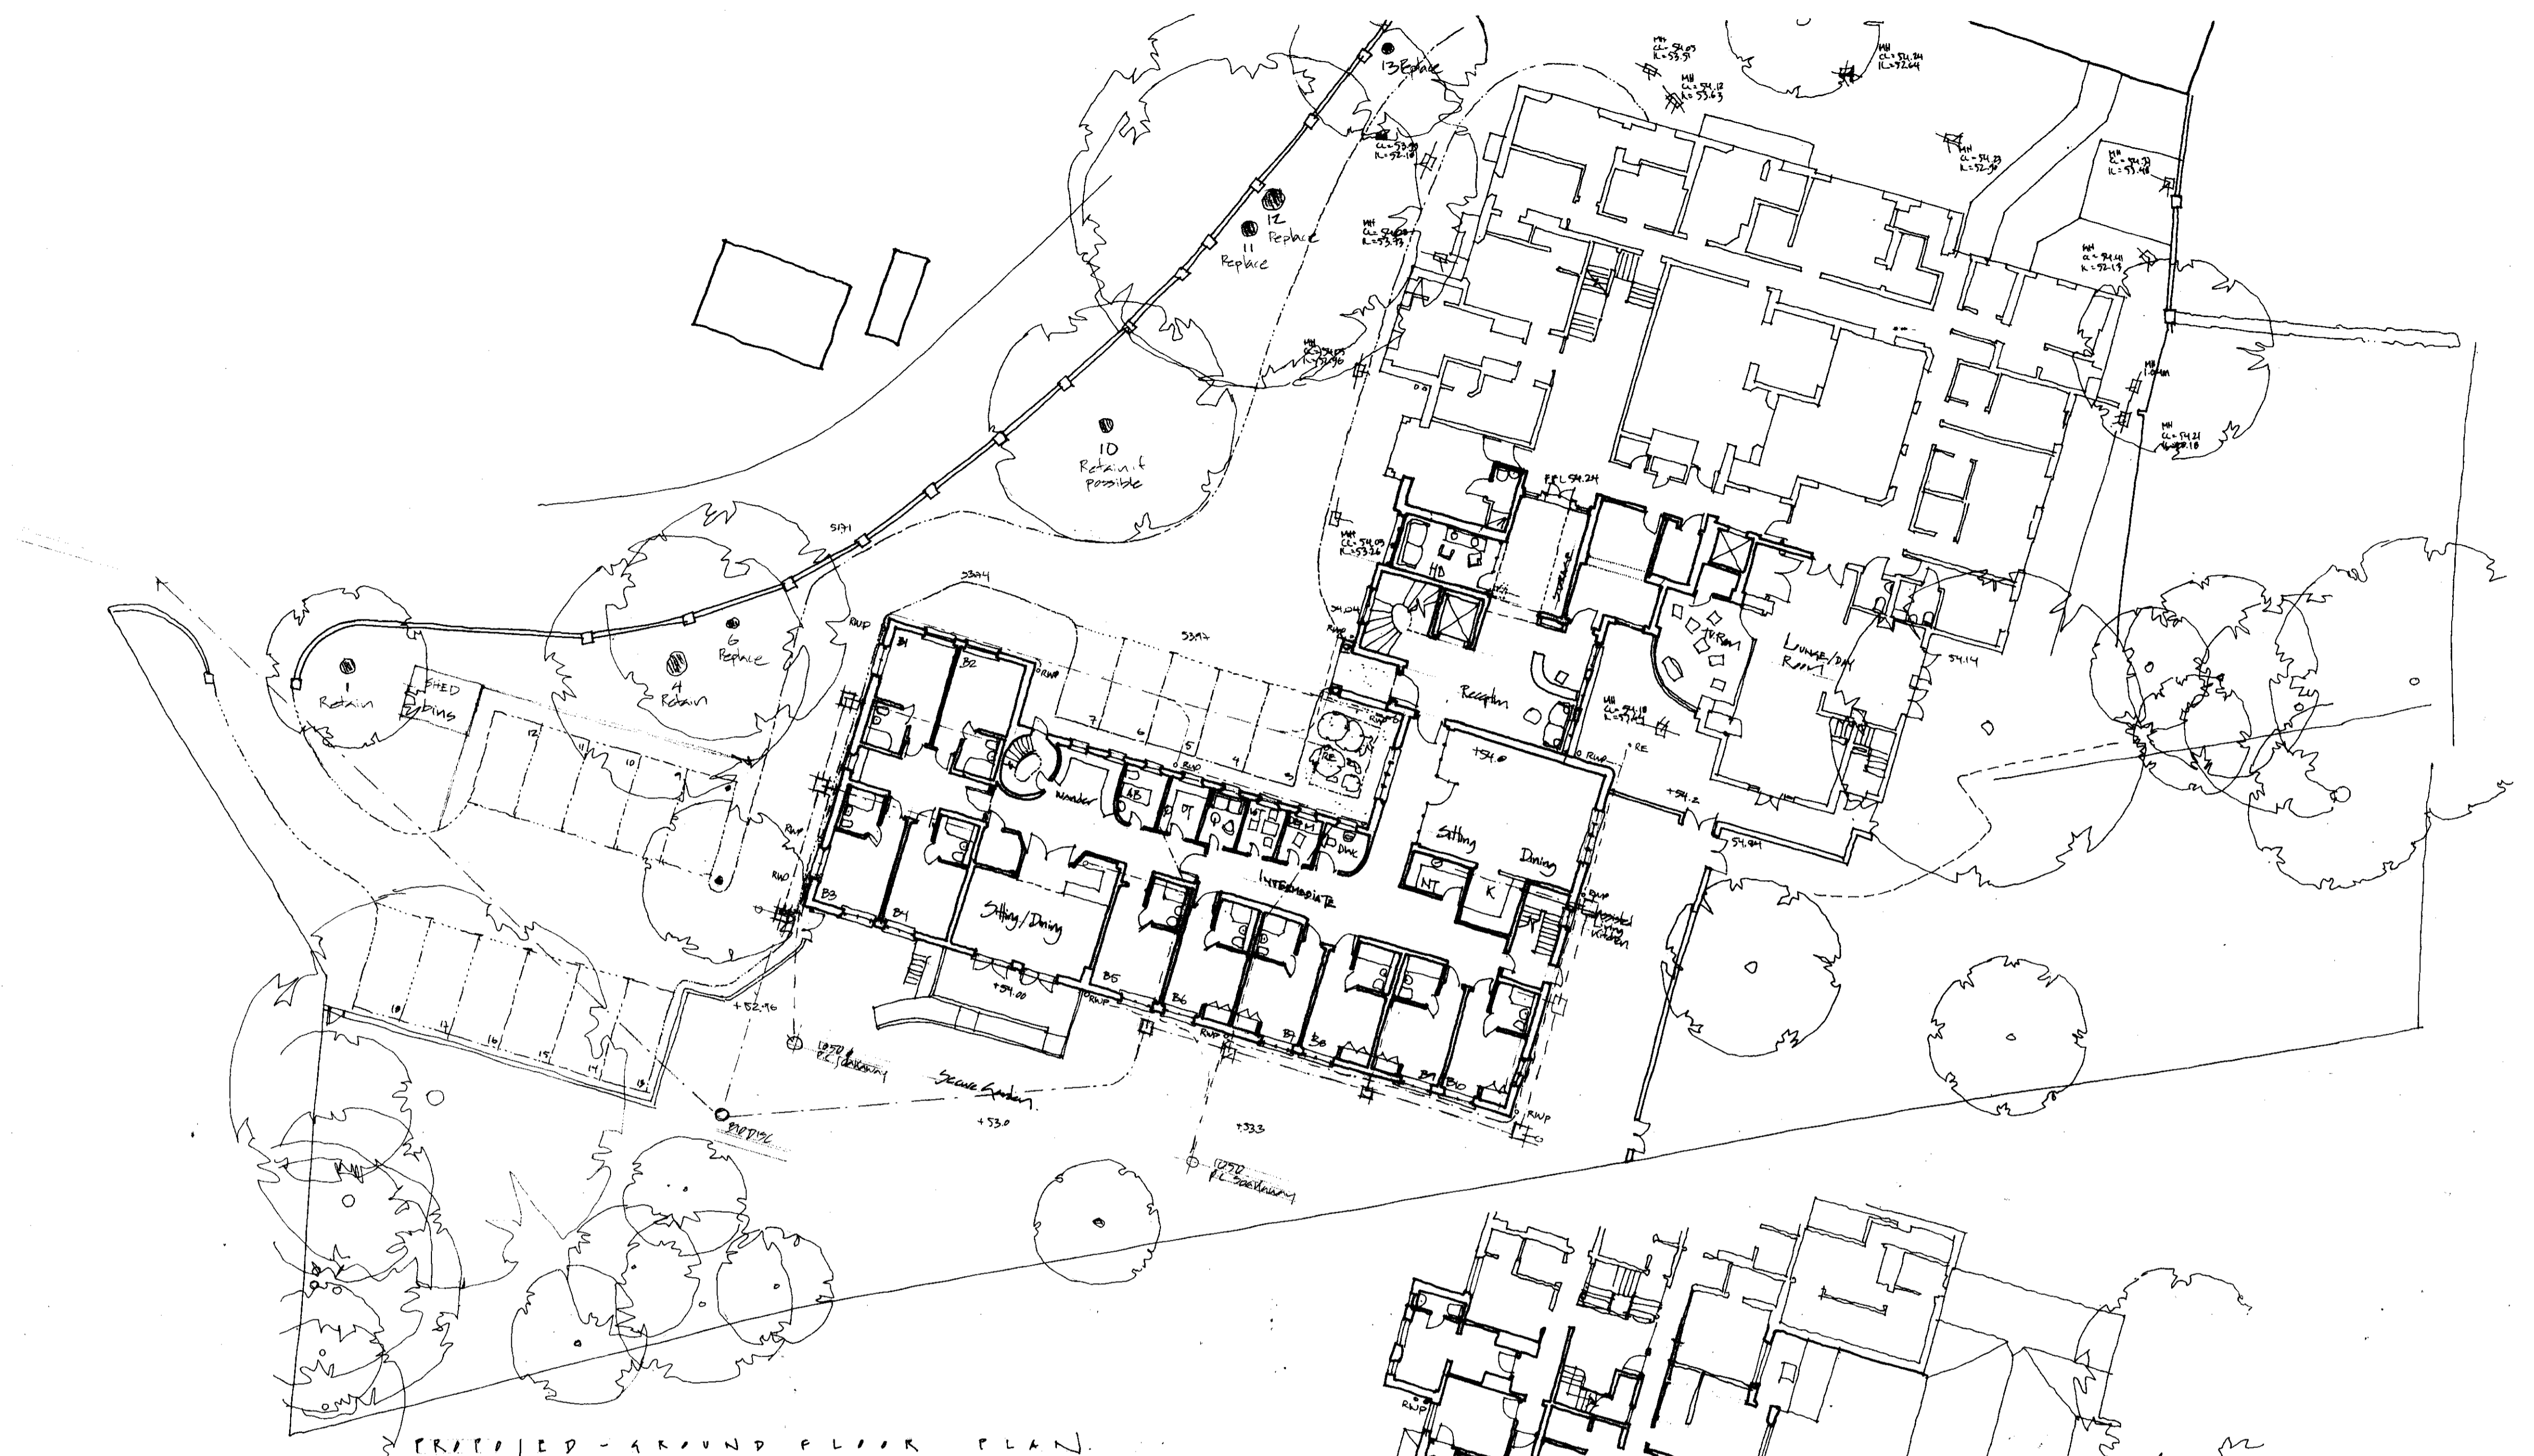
13 Replace

12 Replace

11 Replace

10 Retain if possible

6 Replace

4 Retain

1 Retain

SHED

bins

B1

B2

B3

B4

B5

B6

B7

B8

B9

B10

Wander

AB

Sitting/Dining

INTERMEDIATE

Reception

Sitting

Dining

NT

K

TV Room

Lounge/Day Room

HD

STORE

Assisted Living Kitchen

Secure Garden

+54.0

+54.00

+54.2

+53.0

+53.3

+52.96

F.F.L 54.24

54.14

54.04

RWP

1050 P.C. Soakaway

SUDS

PROPOSED - GROUND FLOOR PLAN.